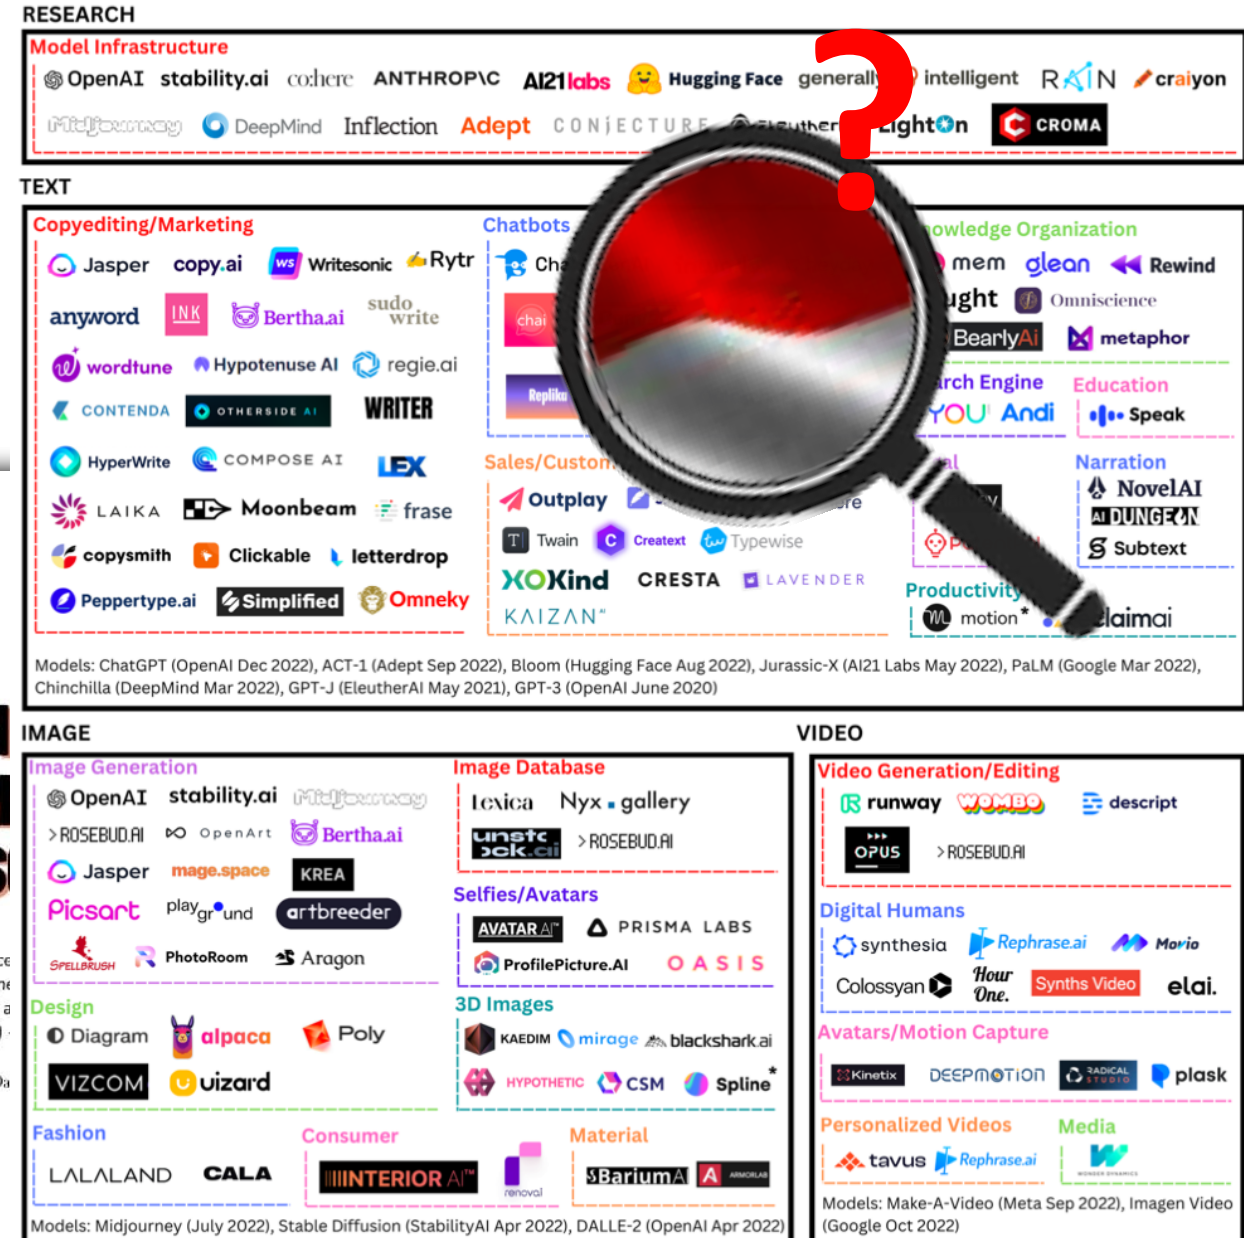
RESEARCH

Model Infrastructure

OpenAI stability.ai co:here ANTHROPIC AI21labs Hugging Face generally intelligent RAIN craiyon

Midjourney DeepMind Inflection Adept CONJECTURE EleutherAI Lightn CROMA

TEXT

Copyediting/Marketing

Jasper copy.ai Writesonic Rytr

anyword INK Bertha.ai sudowrite

wordtune Hypotenuse AI regie.ai

CONTENDA OTHERSIDE AI WRITER

HyperWrite COMPOSE AI LEX

LAIKA Moonbeam frase

copysmith Clickable letterdrop

Peppertype.ai Simplified Omneky

Chatbots

Ch

chai

Replika

Sales/Custom

Outplay

Twain Createxl Typewise

XOKind CRESTA LAVENDER

KAIZAN

Knowledge Organization

mem glean Rewind

ught Omniscience

BearlyAi metaphor

rch Engine

YOU Andi

Education

Speak

Narration

NovelAI

AI DUNGEON

Subtext

Productivity

motion

claimai

Models: ChatGPT (OpenAI Dec 2022), ACT-1 (Adept Sep 2022), Bloom (Hugging Face Aug 2022), Jurassic-X (AI21 Labs May 2022), PaLM (Google Mar 2022), Chinchilla (DeepMind Mar 2022), GPT-J (EleutherAI May 2021), GPT-3 (OpenAI June 2020)

IMAGE

Image Generation

OpenAI stability.ai Midjourney

ROSEBUD.AI OpenArt Bertha.ai

Jasper mage.space KREA

Picsart playground artbreeder

SPELLBRUSH PhotoRoom Aragon

Image Database

Lexica Nyx.gallery

unstock.ai ROSEBUD.AI

Selfies/Avatars

AVATAR AI PRISMA LABS

ProfilePicture.AI OASIS

3D Images

KAEDIM mirage blackshark.ai

HYPOTHETIC CSM Spline

Design

Diagram alpaca Poly

VIZCOM uizard

Fashion

LALALAND CALA

Consumer

INTERIOR AI renovai

Material

BariumAI ARMORLAB

Models: Midjourney (July 2022), Stable Diffusion (StabilityAI Apr 2022), DALLE-2 (OpenAI Apr 2022)

VIDEO

Video Generation/Editing

runway WOMBO descript

OPUS ROSEBUD.AI

Digital Humans

synthesia Rephrase.ai Movio

Colossyan Hour One. Synths Video elai.

Avatars/Motion Capture

Kinetix DEEPMOTION RADICAL STUDIO plask

Personalized Videos

tavus Rephrase.ai

Media

WONDER DYNAMICS

Models: Make-A-Video (Meta Sep 2022), Imagen Video (Google Oct 2022)